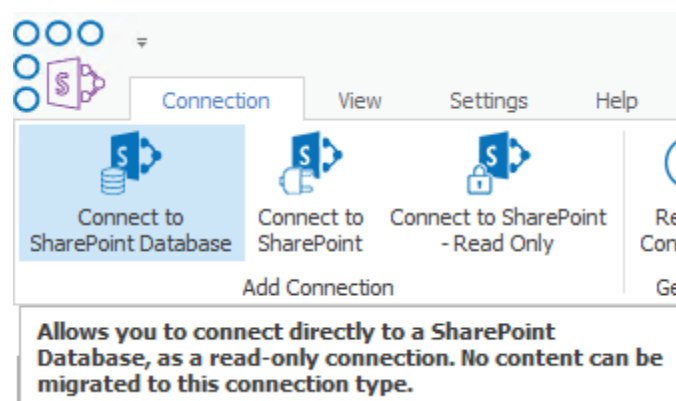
Connection View Settings Help

Connect to SharePoint Database

Connect to SharePoint

Connect to SharePoint - Read Only

Re
Con

Add Connection

Ge

Allows you to connect directly to a SharePoint Database, as a read-only connection. No content can be migrated to this connection type.